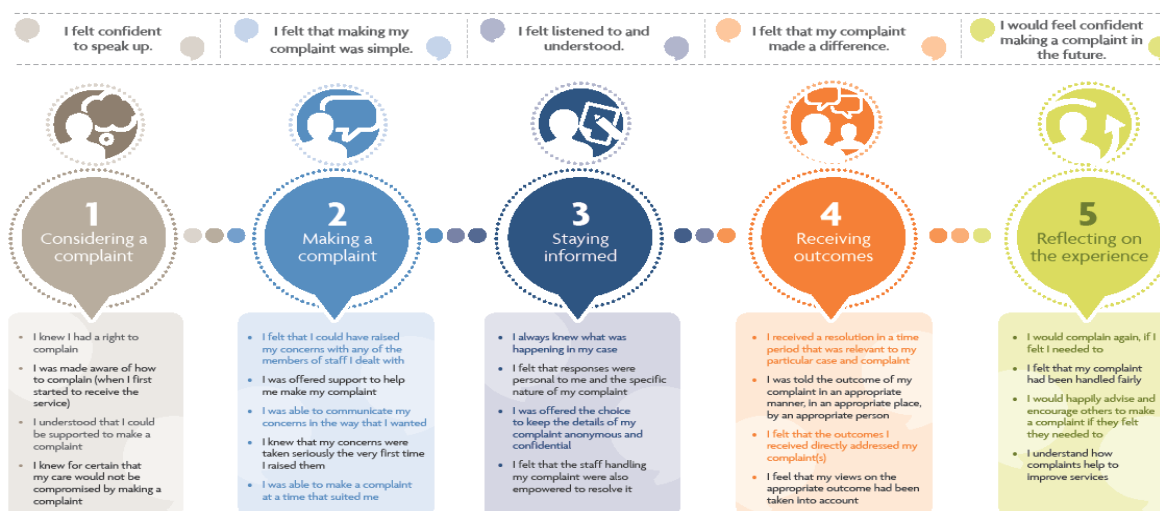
I felt confident to speak up.

I felt that making my complaint was simple.

I felt listened to and understood.

I felt that my complaint made a difference.

I would feel confident making a complaint in the future.

1 Considering a complaint

2 Making a complaint

3 Staying informed

4 Receiving outcomes

5 Reflecting on the experience

- I knew I had a right to complain
- I was made aware of how to complain (when I first started to receive the service)
- I understood that I could be supported to make a complaint
- I knew for certain that my care would not be compromised by making a complaint

- I felt that I could have raised my concerns with any of the members of staff I dealt with
- I was offered support to help me make my complaint
- I was able to communicate my concerns in the way that I wanted
- I knew that my concerns were taken seriously the very first time I raised them
- I was able to make a complaint at a time that suited me

- I always knew what was happening in my case
- I felt that responses were personal to me and the specific nature of my complaint
- I was offered the choice to keep the details of my complaint anonymous and confidential
- I felt that the staff handling my complaint were also empowered to resolve it

- I received a resolution in a time period that was relevant to my particular case and complaint
- I was told the outcome of my complaint in an appropriate manner, in an appropriate place, by an appropriate person
- I felt that the outcomes I received directly addressed my complaint(s)
- I feel that my views on the appropriate outcome had been taken into account

- I would complain again, if I felt I needed to
- I felt that my complaint had been handled fairly
- I would happily advise and encourage others to make a complaint if they felt they needed to
- I understand how complaints help to improve services